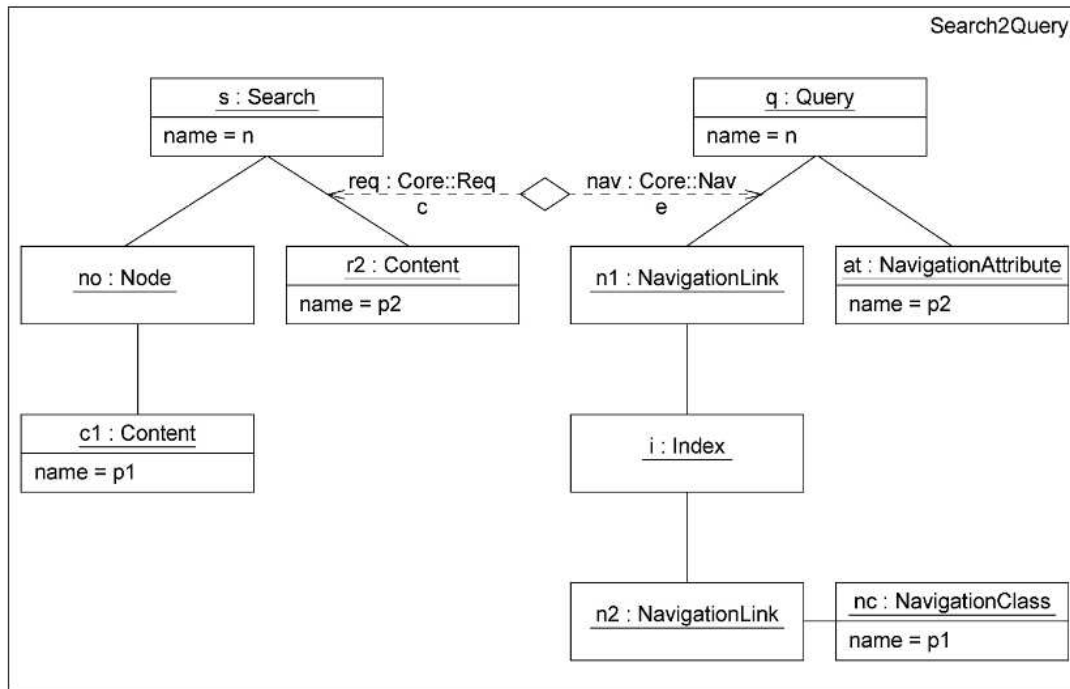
Search2Query

s : Search
name = n

q : Query
name = n

req : Core::Req
c

nav : Core::Nav
e

no : Node

r2 : Content
name = p2

n1 : NavigationLink

at : NavigationAttribute
name = p2

c1 : Content
name = p1

i : Index

n2 : NavigationLink

nc : NavigationClass
name = p1